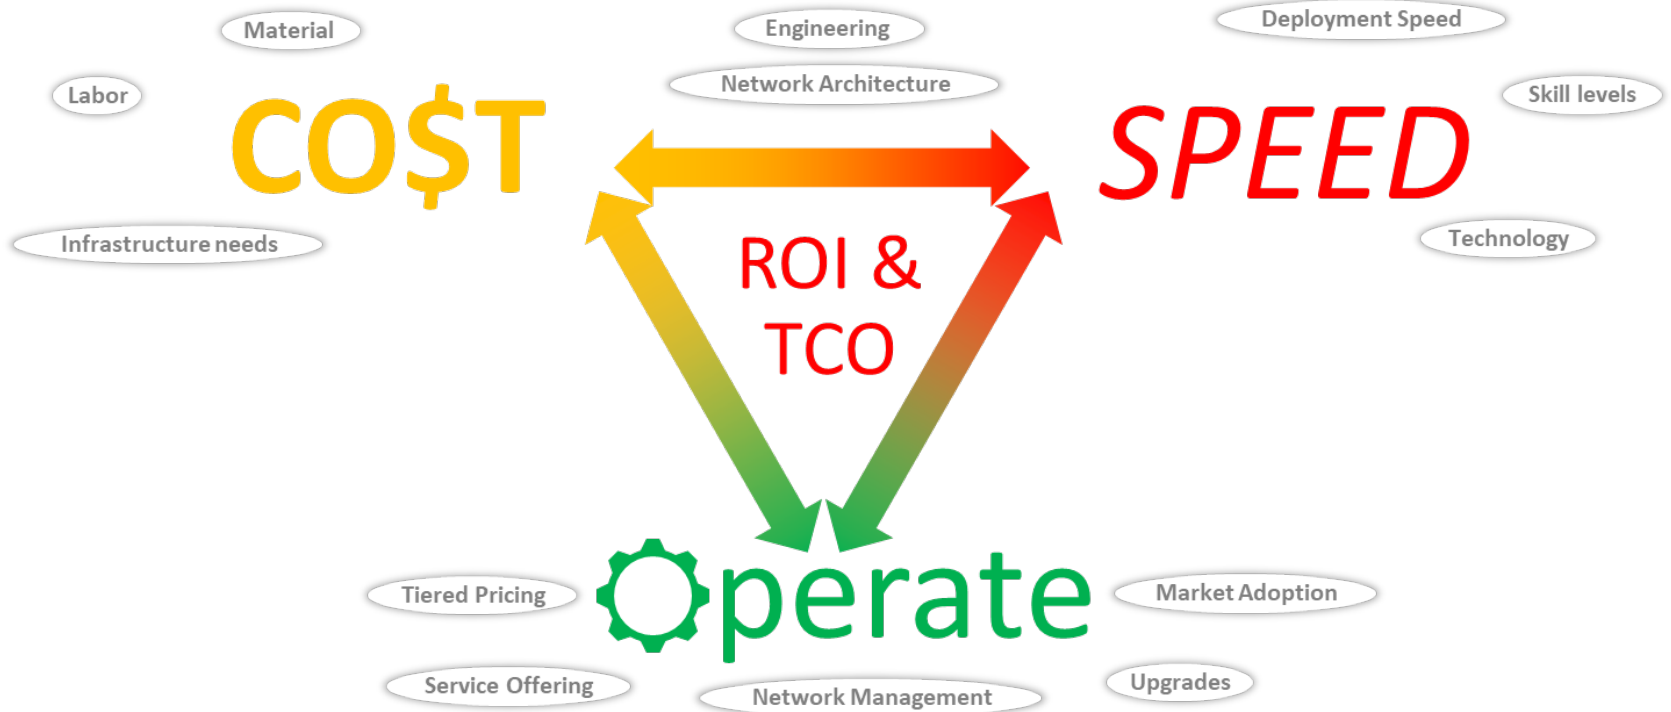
Material

Engineering

Deployment Speed

Labor

Network Architecture

Skill levels

CO$T

SPEED

Infrastructure needs

Technology

ROI &
TCO

Tiered Pricing

Operate

Market Adoption

Service Offering

Network Management

Upgrades